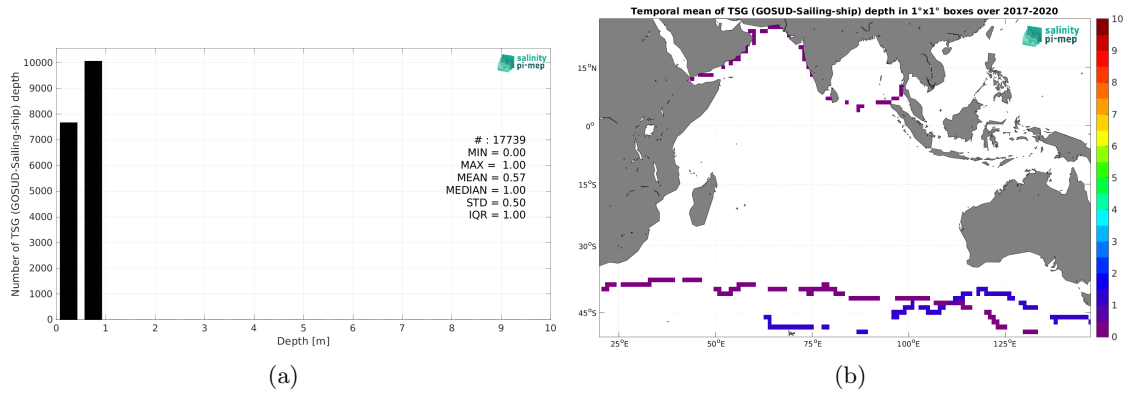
salinity pi-mep

Number of TSG (GOSUD-Sailing-ship) depth

10000
9000
8000
7000
6000
5000
4000
3000
2000
1000
0

0 1 2 3 4 5 6 7 8 9 10

Depth [m]

# : 17739
MIN = 0.00
MAX = 1.00
MEAN = 0.57
MEDIAN = 1.00
STD = 0.50
IQR = 1.00

(a)

Temporal mean of TSG (GOSUD-Sailing-ship) depth in 1°x1° boxes over 2017-2020

salinity pi-mep

15°N
0°
15°S
30°S
45°S

25°E 50°E 75°E 100°E 125°E

10
9
8
7
6
5
4
3
2
1
0

(b)